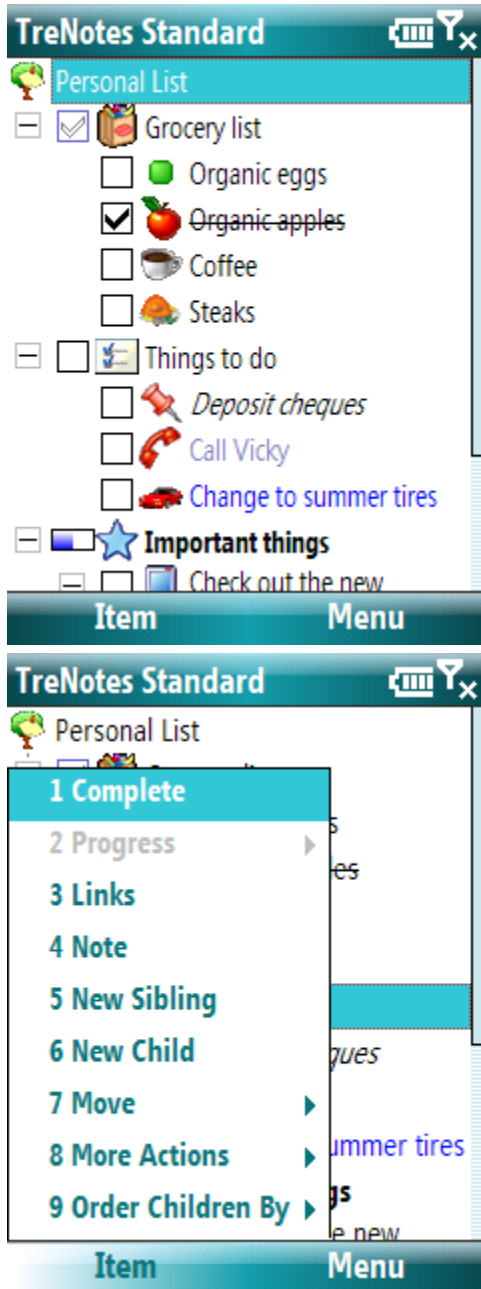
TreNotes Standard

Personal List

Grocery list

Organic eggs

~~Organic apples~~

Coffee

Steaks

Things to do

*Deposit cheques*

Call Vicky

Change to summer tires

**Important things**

Check out the new

Item

Menu

TreNotes Standard

Personal List

1 Complete

2 Progress

3 Links

4 Note

5 New Sibling

6 New Child

7 Move

8 More Actions

9 Order Children By

s

es

*ques*

ummer tires

gs

e new

Item

Menu